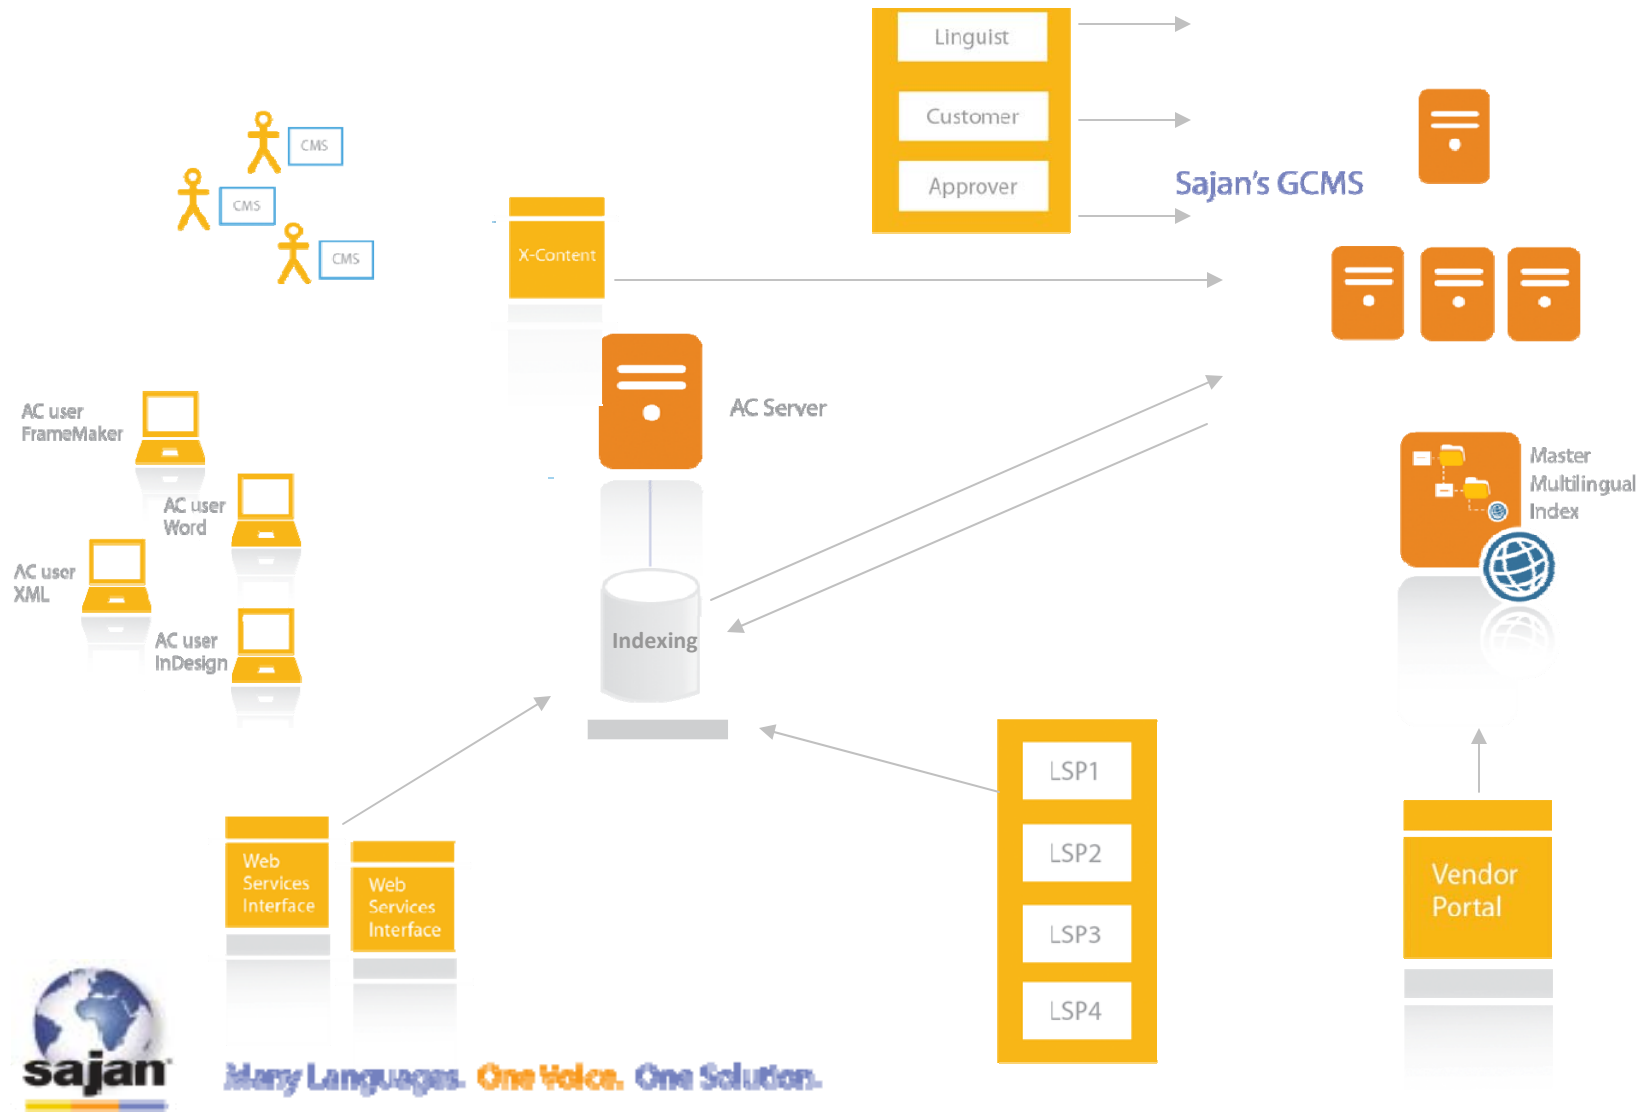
Linguist

Customer

Approver

Sajan's GCMS

CMS

CMS

CMS

X-Content

AC Server

AC user FrameMaker

AC user Word

AC user XML

AC user InDesign

Indexing

Master Multilingual Index

LSP1

LSP2

LSP3

LSP4

Web Services Interface

Web Services Interface

Vendor Portal

sajan

Many Languages. One Voice. One Solution.